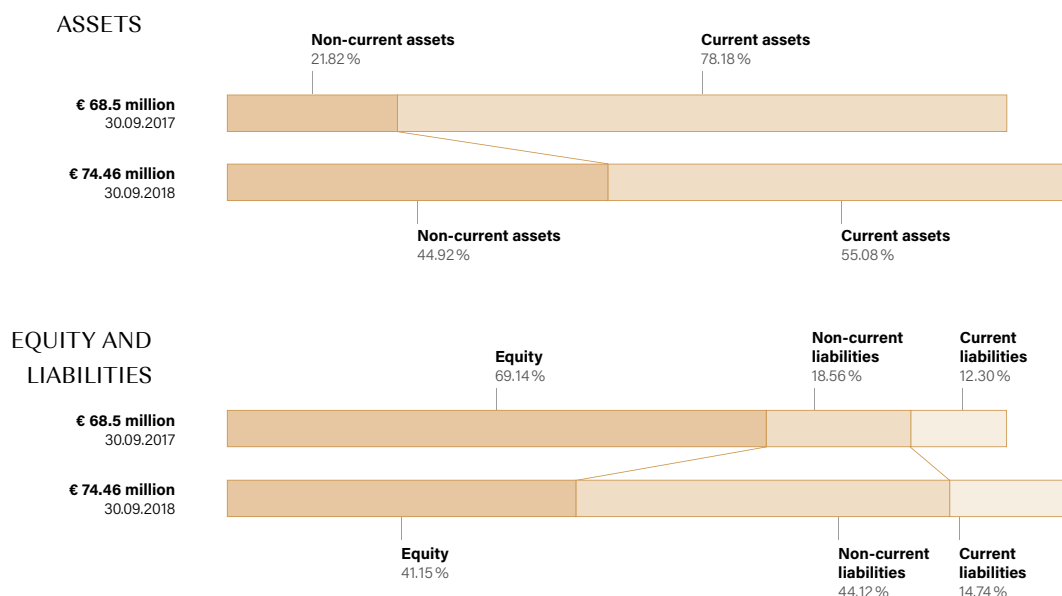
ASSETS

Non-current assets
21.82 %

Current assets
78.18 %

€ 68.5 million
30.09.2017

€ 74.46 million
30.09.2018

Non-current assets
44.92 %

Current assets
55.08 %

EQUITY AND LIABILITIES

Equity
69.14 %

Non-current liabilities
18.56 %

Current liabilities
12.30 %

€ 68.5 million
30.09.2017

€ 74.46 million
30.09.2018

Equity
41.15 %

Non-current liabilities
44.12 %

Current liabilities
14.74 %